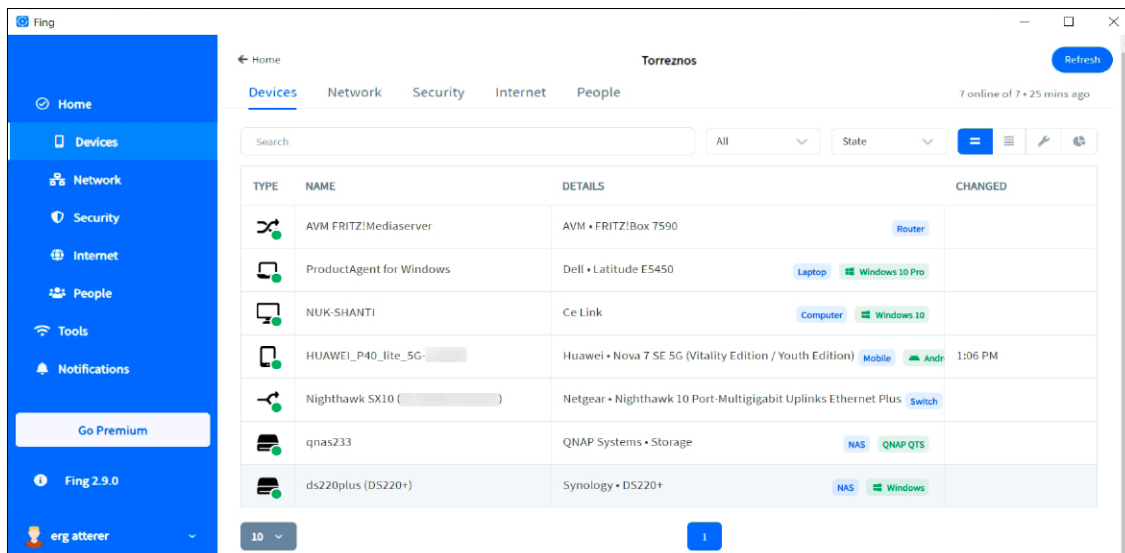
Fing

Home
Devices
Network
Security
Internet
People
Tools
Notifications

Go Premium

Fing 2.9.0

erg atterer

← Home

Torreznos

Refresh

Devices Network Security Internet People

7 online of 7 • 25 mins ago

Search

All

State

| TYPE | NAME | DETAILS | CHANGED |
|---|---|---|---|
| | AVM FRITZ!Mediaserver | AVM • FRITZ!Box 7590 Router | |
| | ProductAgent for Windows | Dell • Latitude E5450 Laptop Windows 10 Pro | |
| | NUK-SHANTI | Ce Link Computer Windows 10 | |
| | HUAWEI_P40_lite_5G-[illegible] | Huawei • Nova 7 SE 5G (Vitality Edition / Youth Edition) Mobile Andr | 1:06 PM |
| | Nighthawk SX10 ([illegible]) | Netgear • Nighthawk 10 Port-Multigigabit Uplinks Ethernet Plus Switch | |
| | qnas233 | QNAP Systems • Storage NAS QNAP QTS | |
| | ds220plus (DS220+) | Synology • DS220+ NAS Windows | |

10

1